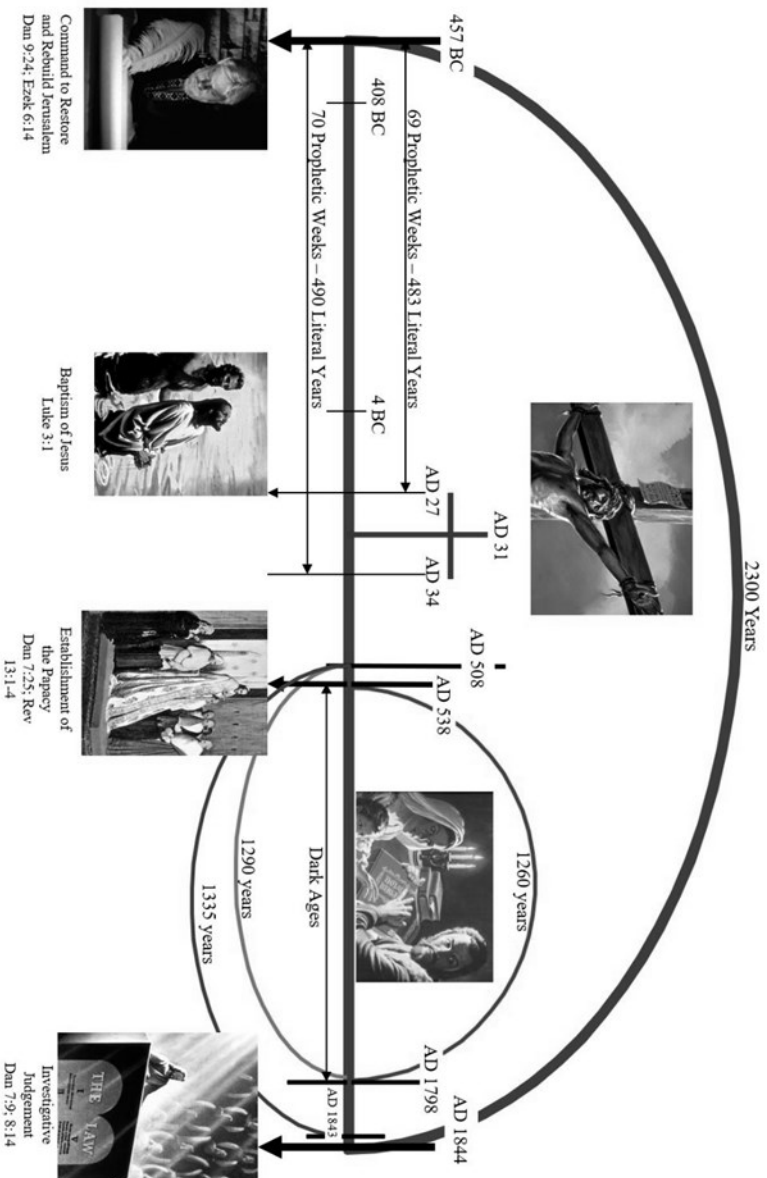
2300 Years

457 BC

408 BC

69 Prophetic Weeks – 483 Literal Years

70 Prophetic Weeks – 490 Literal Years

4 BC

AD 27

AD 31

AD 34

AD 508

AD 538

1260 years

Dark Ages

1290 years

1335 years

AD 1798

AD 1843

AD 1844

Command to Restore and Rebuild Jerusalem Dan 9:24; Ezek 6:14

Baptism of Jesus Luke 3:1

Establishment of the Papacy Dan 7:25; Rev 13:1-4

THE LAW

Investigative Judgement Dan 7:9; 8:14